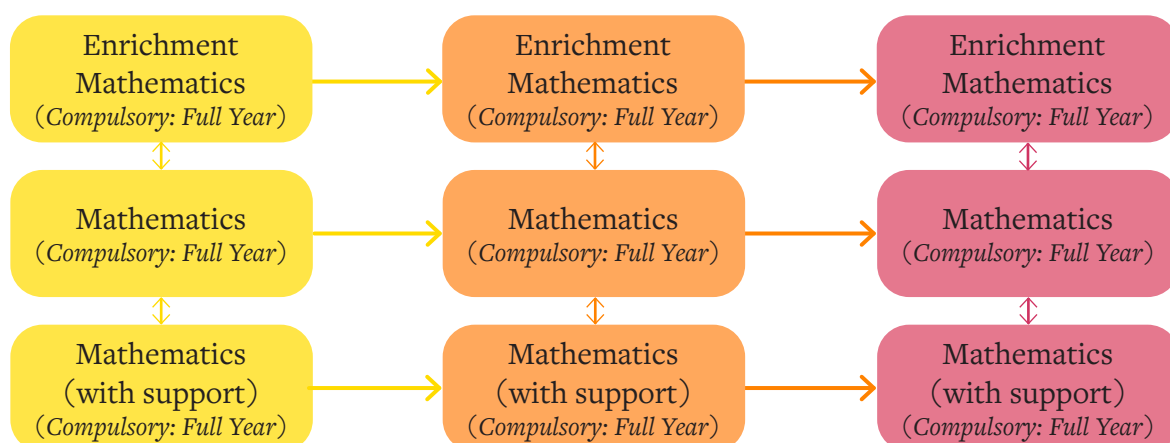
Enrichment Mathematics (Compulsory: Full Year)

Enrichment Mathematics (Compulsory: Full Year)

Enrichment Mathematics (Compulsory: Full Year)

Mathematics (Compulsory: Full Year)

Mathematics (Compulsory: Full Year)

Mathematics (Compulsory: Full Year)

Mathematics (with support) (Compulsory: Full Year)

Mathematics (with support) (Compulsory: Full Year)

Mathematics (with support) (Compulsory: Full Year)